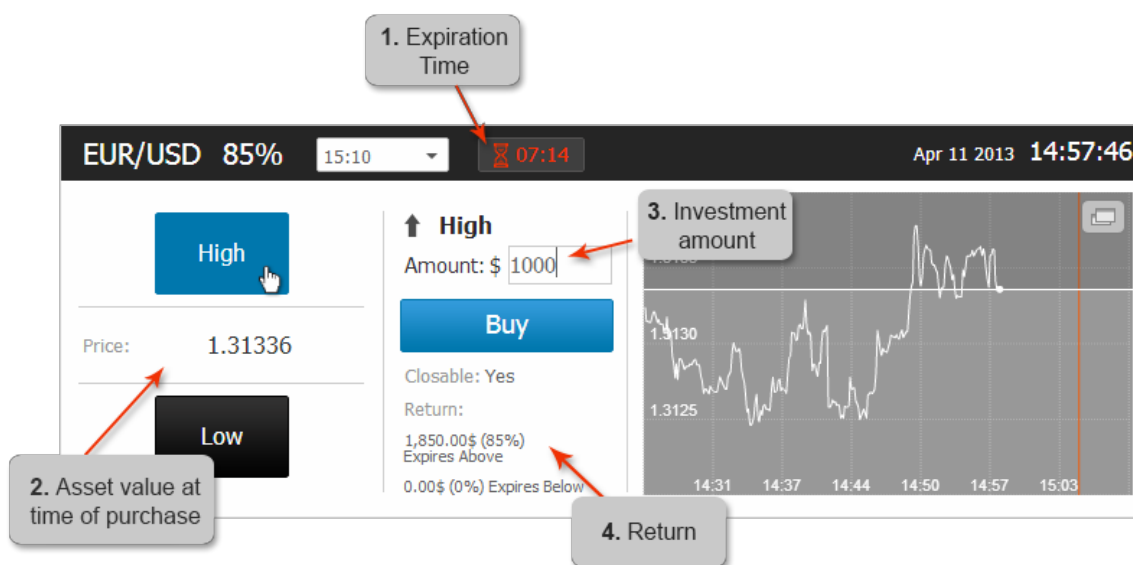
1. Expiration Time

EUR/USD 85% 15:10 07:14 Apr 11 2013 14:57:46

High

Price: 1.31336

Low

High
Amount: $ 1000

Buy

Closable: Yes
Return:
1,850.00$ (85%) Expires Above
0.00$ (0%) Expires Below

3. Investment amount

1.3130
1.3125

14:31 14:37 14:44 14:50 14:57 15:03

2. Asset value at time of purchase

4. Return